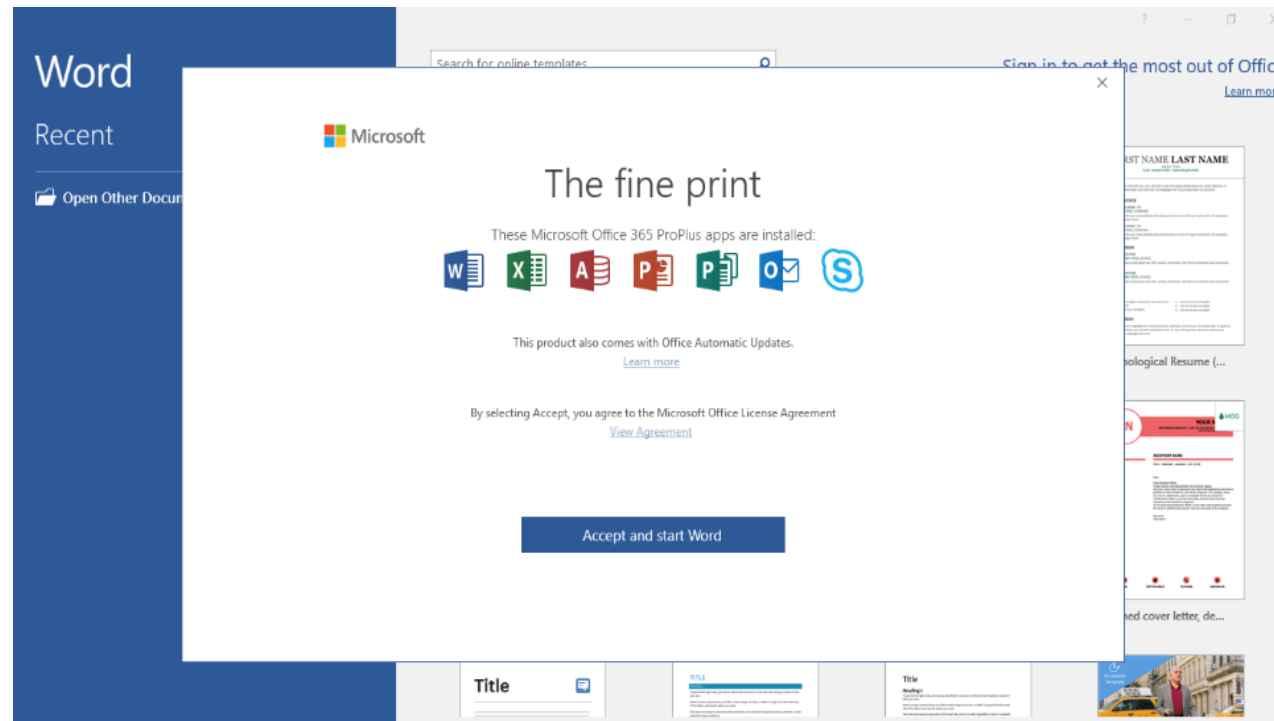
Word

Recent

Open Other Docu

Search for online templates

Sign in to get the most out of Offic

Learn mor

?

Microsoft

The fine print

These Microsoft Office 365 ProPlus apps are installed:

This product also comes with Office Automatic Updates.

Learn more

By selecting Accept, you agree to the Microsoft Office License Agreement

View Agreement

Accept and start Word

RST NAME LAST NAME

nological Resume (...

MOO

ned cover letter, de...

Title

TITLE

Title

Heading 1